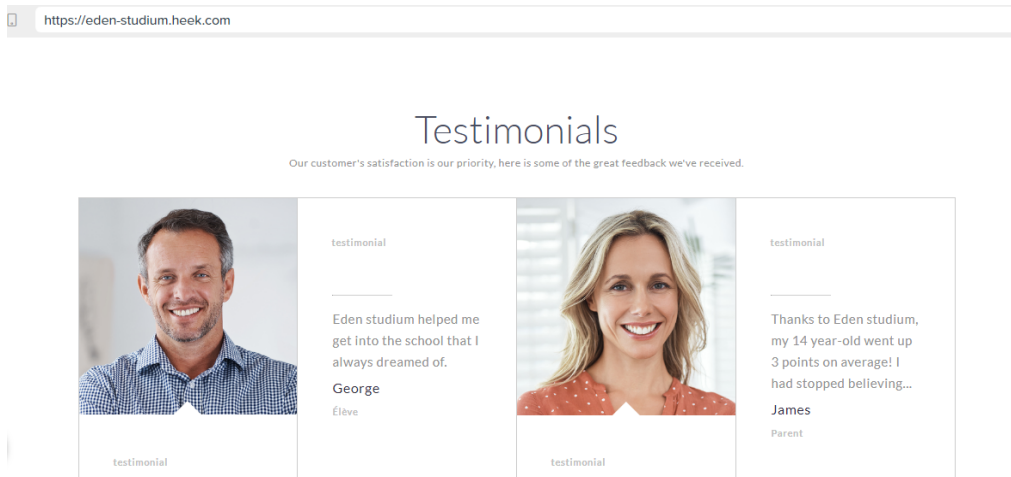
https://eden-studium.heek.com

Testimonials

Our customer's satisfaction is our priority, here is some of the great feedback we've received.

testimonial

Eden studium helped me get into the school that I always dreamed of.

George

Élève

testimonial

Thanks to Eden studium, my 14 year-old went up 3 points on average! I had stopped believing...

James

Parent

testimonial

testimonial